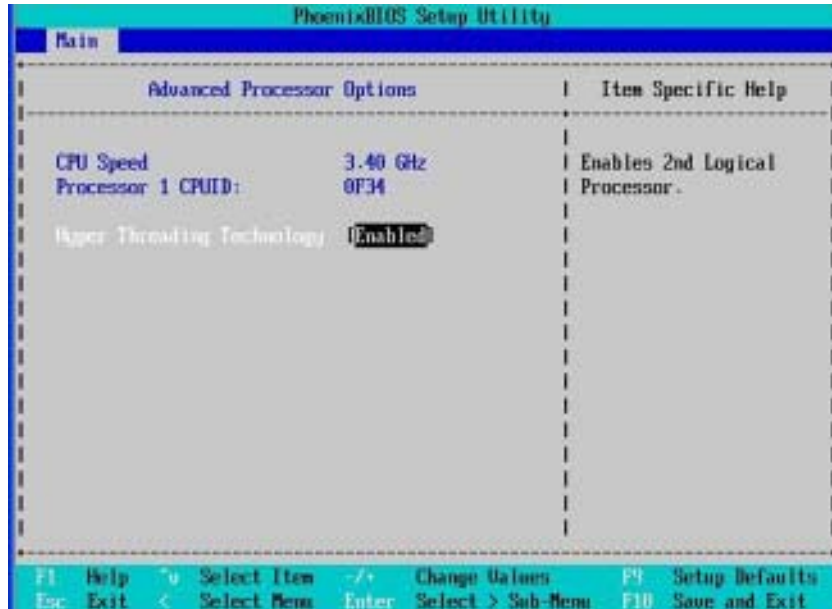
PhoenixBIOS Setup Utility

Main

Advanced Processor Options

Item Specific Help

CPU Speed 3.40 GHz
Processor 1 CPUID: 0F34

Hyper Threading Technology [Enabled]

Enables 2nd Logical Processor.

F1 Help ↑↓ Select Item -/+ Change Values F9 Setup Defaults
Esc Exit ↔ Select Menu Enter Select ▸ Sub-Menu F10 Save and Exit